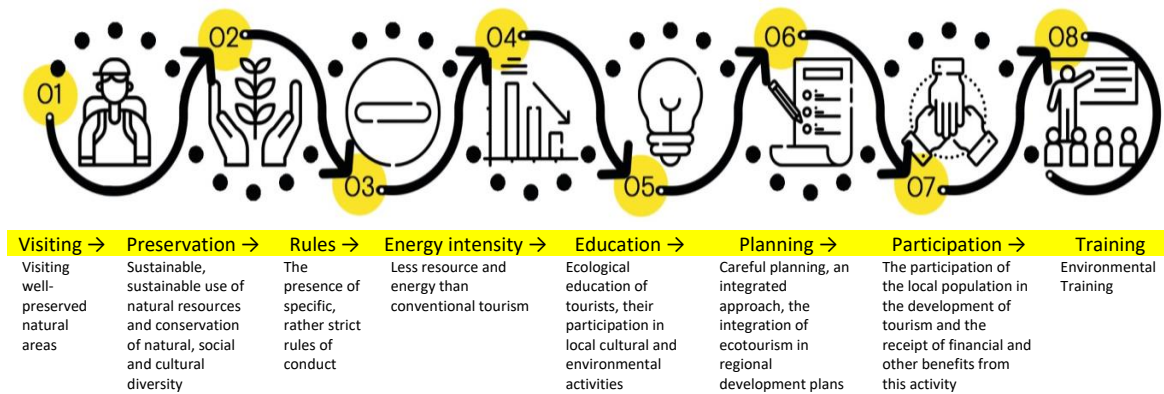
O1

O2

O3

O4

O5

O6

O7

O8

Visiting → Preservation → Rules → Energy intensity → Education → Planning → Participation → Training

Visiting well-preserved natural areas

Sustainable, sustainable use of natural resources and conservation of natural, social and cultural diversity

The presence of specific, rather strict rules of conduct

Less resource and energy than conventional tourism

Ecological education of tourists, their participation in local cultural and environmental activities

Careful planning, an integrated approach, the integration of ecotourism in regional development plans

The participation of the local population in the development of tourism and the receipt of financial and other benefits from this activity

Environmental Training